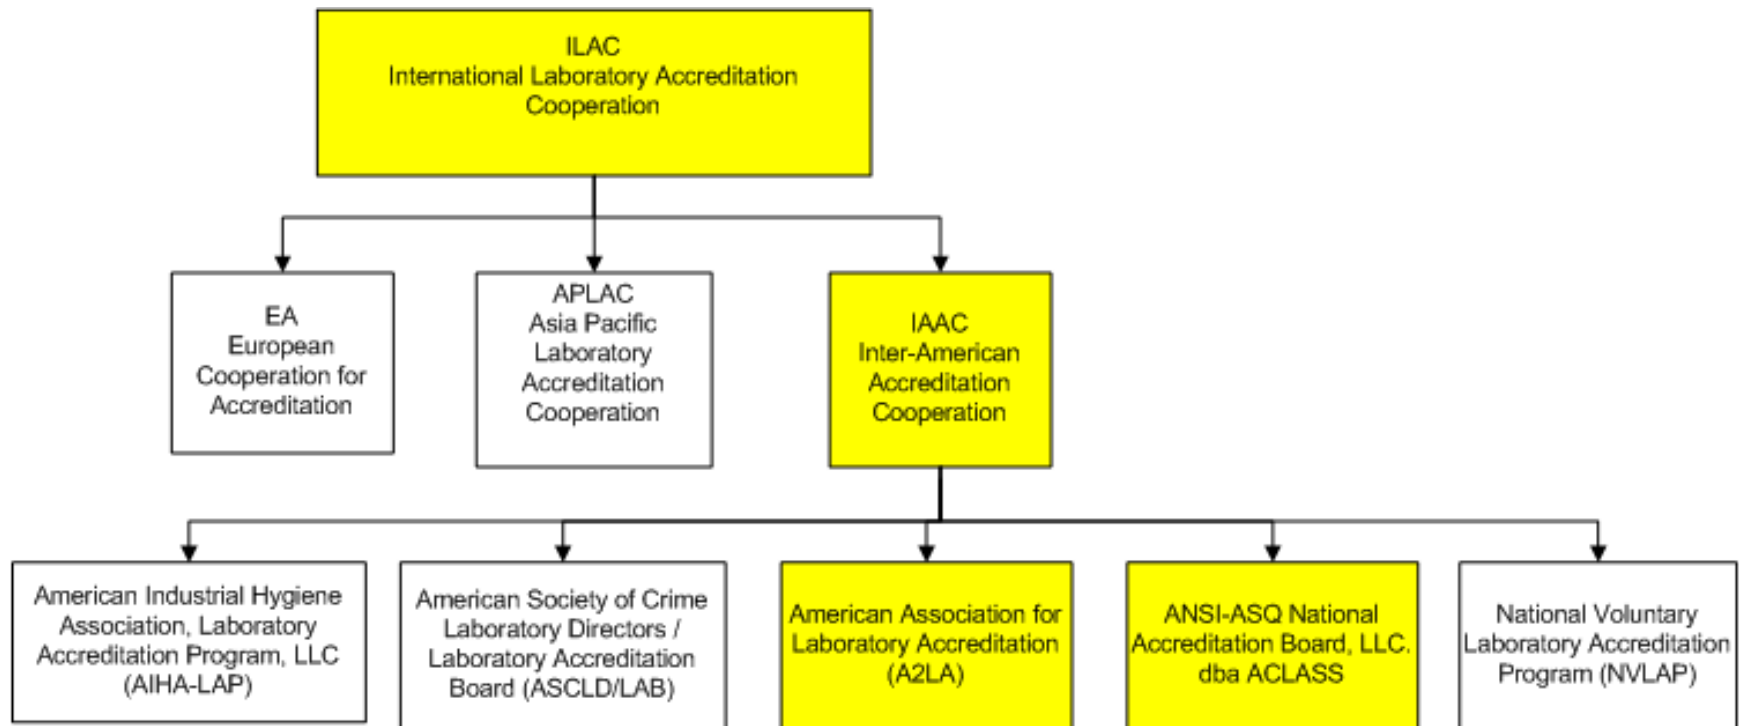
ILAC
International Laboratory Accreditation Cooperation

EA
European Cooperation for Accreditation

APLAC
Asia Pacific Laboratory Accreditation Cooperation

IAAC
Inter-American Accreditation Cooperation

American Industrial Hygiene Association, Laboratory Accreditation Program, LLC (AIHA-LAP)

American Society of Crime Laboratory Directors / Laboratory Accreditation Board (ASCLD/LAB)

American Association for Laboratory Accreditation (A2LA)

ANSI-ASQ National Accreditation Board, LLC. dba ACLASS

National Voluntary Laboratory Accreditation Program (NVLAP)